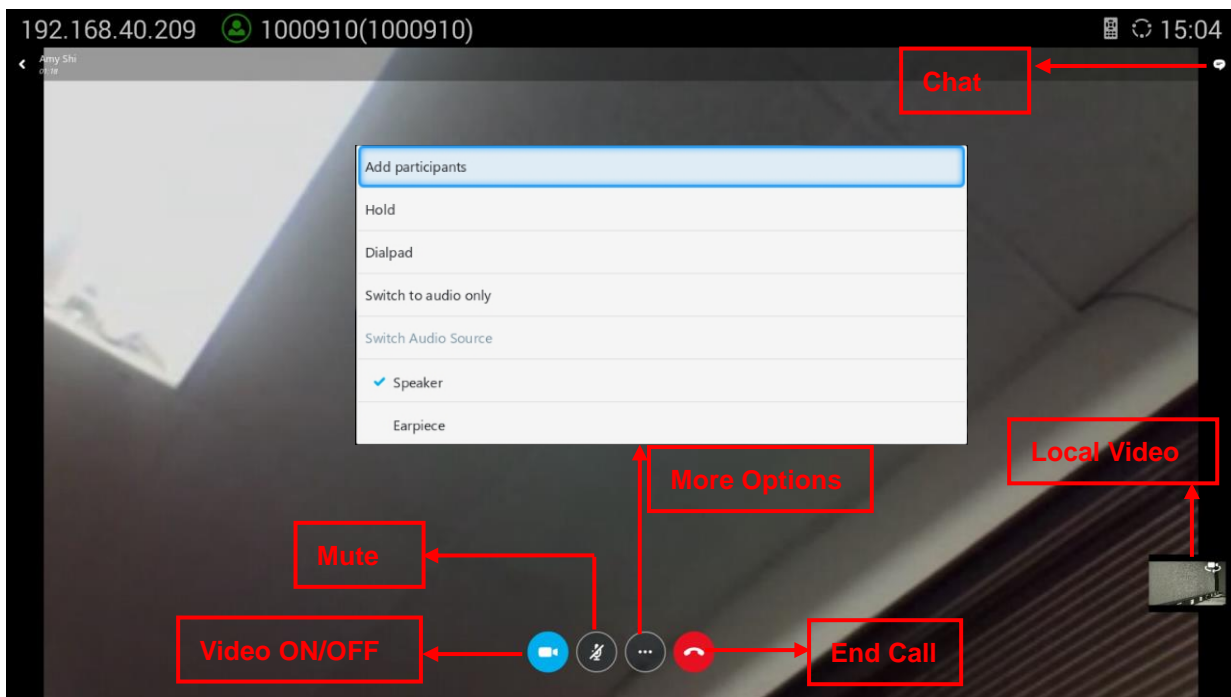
192.168.40.209 1000910(1000910) 15:04

Amy Shi
01:18

Chat

Add participants

Hold

Dialpad

Switch to audio only

Switch Audio Source

✔ Speaker

Earpiece

Local Video

More Options

Mute

Video ON/OFF

End Call